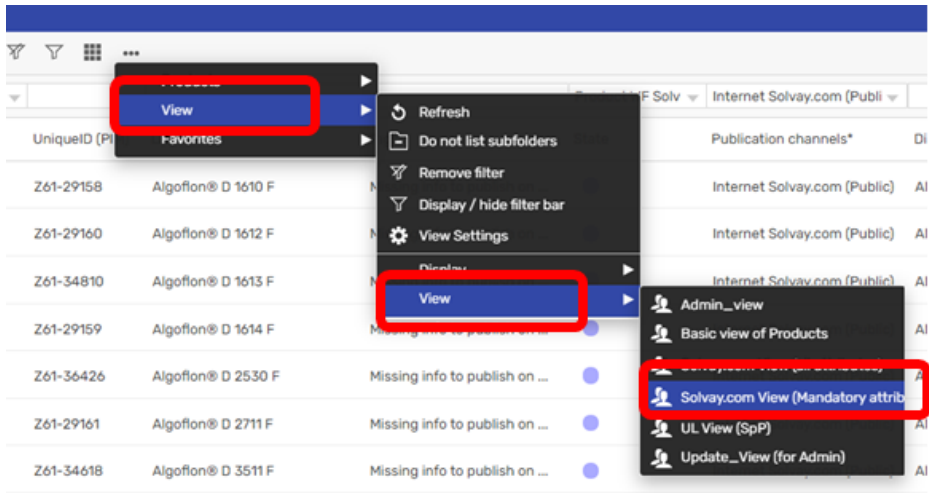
Products
View
Favorites

Refresh
Do not list subfolders
Remove filter
Display / hide filter bar
View Settings
Display
View

Admin_view
Basic view of Products
Solvay.com View (all attributes)
Solvay.com View (Mandatory attrib
UL View (SpP)
Update_View (for Admin)

Product MF Solv
Internet Solvay.com (Publi

| UniqueID (PI | | | | Publication channels* | Di |
|---|---|---|---|---|---|
| Z61-29158 | Algoflon® D 1610 F | Mi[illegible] | | Internet Solvay.com (Public) | Al |
| Z61-29160 | Algoflon® D 1612 F | Mi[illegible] | | Internet Solvay.com (Public) | Al |
| Z61-34810 | Algoflon® D 1613 F | | | Internet Solvay.com (Public) | Al |
| Z61-29159 | Algoflon® D 1614 F | Missing info to publish on ... | | | Al |
| Z61-36426 | Algoflon® D 2530 F | Missing info to publish on ... | | | Al |
| Z61-29161 | Algoflon® D 2711 F | Missing info to publish on ... | | | Al |
| Z61-34618 | Algoflon® D 3511 F | Missing info to publish on ... | | | Al |